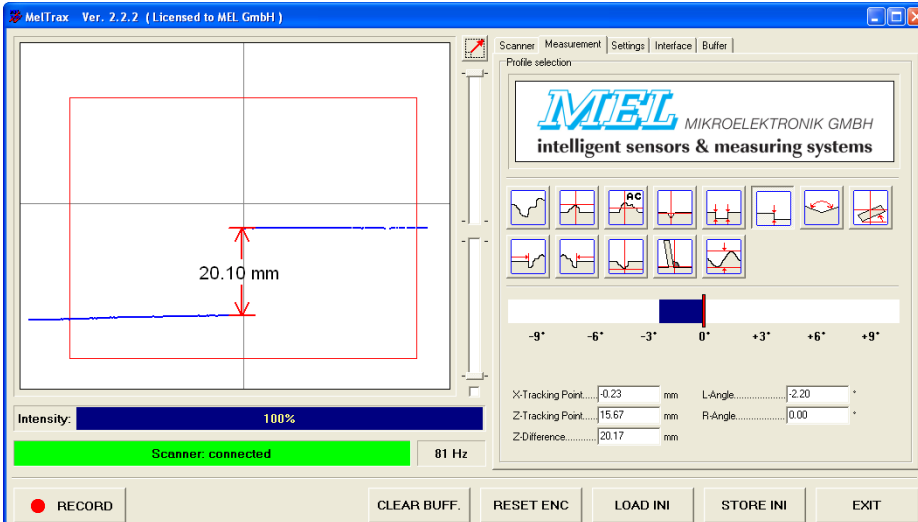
MelTrax Ver. 2.2.2 ( Licensed to MEL GmbH )

20.10 mm

Intensity: 100%

Scanner: connected

81 Hz

Scanner | Measurement | Settings | Interface | Buffer

Profile selection

MEL MIKROELEKTRONIK GMBH
intelligent sensors & measuring systems

AC

-9° -6° -3° 0° +3° +6° +9°

X-Tracking Point...... -0.23 mm
Z-Tracking Point...... 15.67 mm
Z-Difference............ 20.17 mm

L-Angle.................... -2.20 °
R-Angle.................... 0.00 °

RECORD

CLEAR BUFF.

RESET ENC

LOAD INI

STORE INI

EXIT